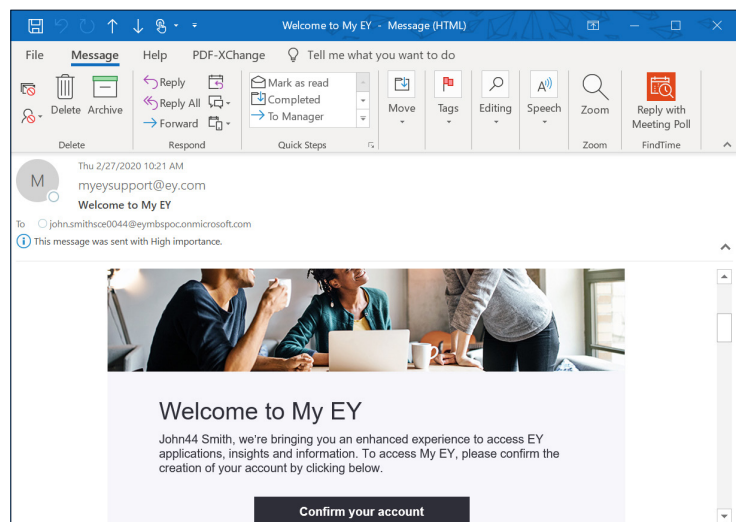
Welcome to My EY - Message (HTML)

File Message Help PDF-XChange Tell me what you want to do

Delete Archive
Delete

Reply
Reply All
Forward
Respond

Mark as read
Completed
To Manager
Quick Steps

Move

Tags

Editing

Speech

Zoom
Zoom

Reply with Meeting Poll
FindTime

Thu 2/27/2020 10:21 AM
M
myeysupport@ey.com
Welcome to My EY
To john.smithsce0044@eymbspoc.onmicrosoft.com
This message was sent with High importance.

Welcome to My EY

John44 Smith, we're bringing you an enhanced experience to access EY applications, insights and information. To access My EY, please confirm the creation of your account by clicking below.

Confirm your account